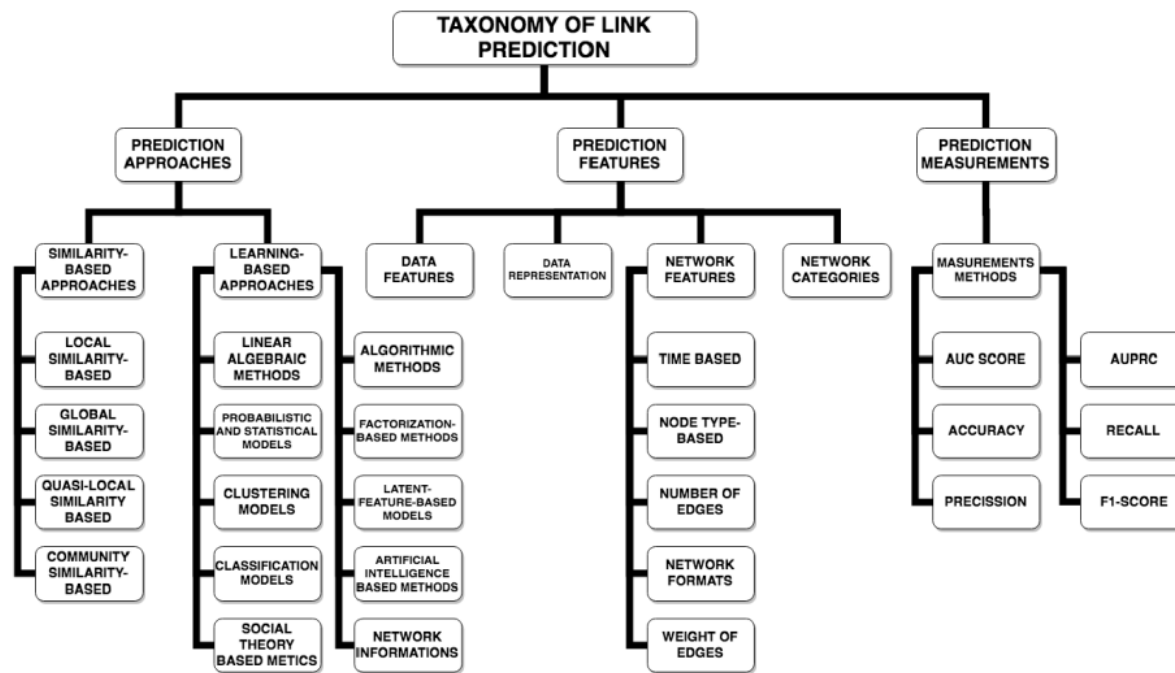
TAXONOMY OF LINK PREDICTION

PREDICTION APPROACHES

PREDICTION FEATURES

PREDICTION MEASUREMENTS

SIMILARITY-BASED APPROACHES

LOCAL SIMILARITY-BASED

GLOBAL SIMILARITY-BASED

QUASI-LOCAL SIMILARITY BASED

COMMUNITY SIMILARITY-BASED

LEARNING-BASED APPROACHES

LINEAR ALGEBRAIC METHODS

PROBABILISTIC AND STATISTICAL MODELS

CLUSTERING MODELS

CLASSIFICATION MODELS

SOCIAL THEORY BASED METICS

ALGORITHMIC METHODS

FACTORIZATION-BASED METHODS

LATENT-FEATURE-BASED MODELS

ARTIFICIAL INTELLIGENCE BASED METHODS

NETWORK INFORMATIONS

DATA FEATURES

DATA REPRESENTATION

NETWORK FEATURES

TIME BASED

NODE TYPE-BASED

NUMBER OF EDGES

NETWORK FORMATS

WEIGHT OF EDGES

NETWORK CATEGORIES

MASUREMENTS METHODS

AUC SCORE

ACCURACY

PRECISSION

AUPRC

RECALL

F1-SCORE